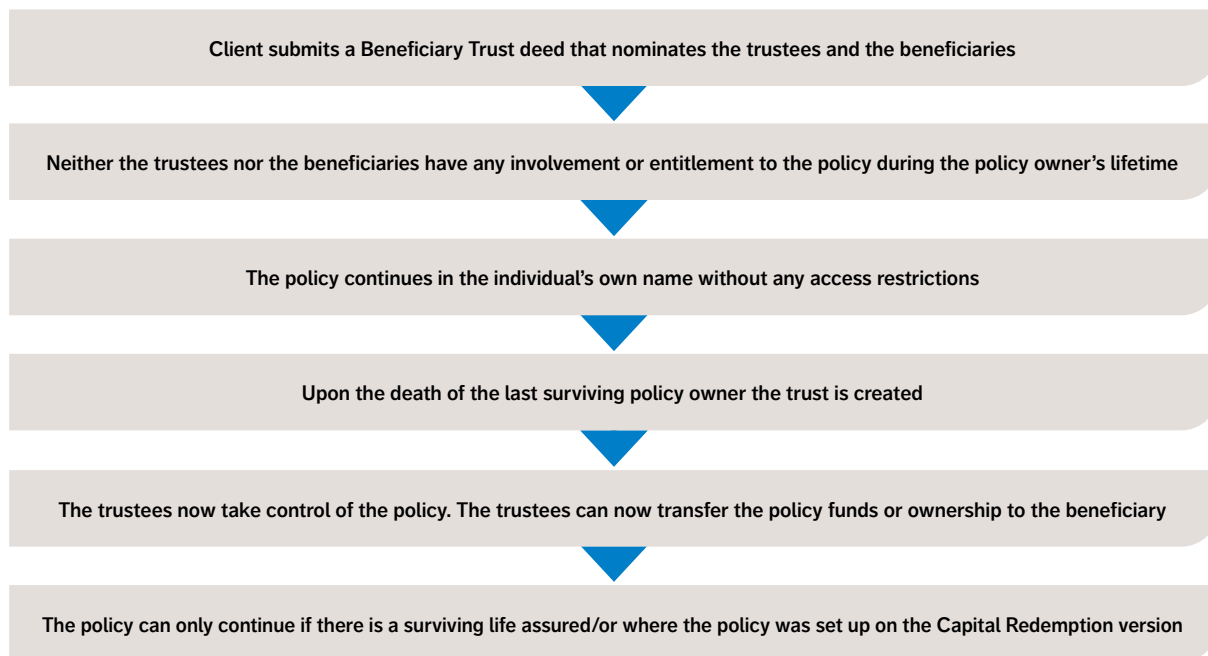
Client submits a Beneficiary Trust deed that nominates the trustees and the beneficiaries

Neither the trustees nor the beneficiaries have any involvement or entitlement to the policy during the policy owner's lifetime

The policy continues in the individual's own name without any access restrictions

Upon the death of the last surviving policy owner the trust is created

The trustees now take control of the policy. The trustees can now transfer the policy funds or ownership to the beneficiary

The policy can only continue if there is a surviving life assured/or where the policy was set up on the Capital Redemption version